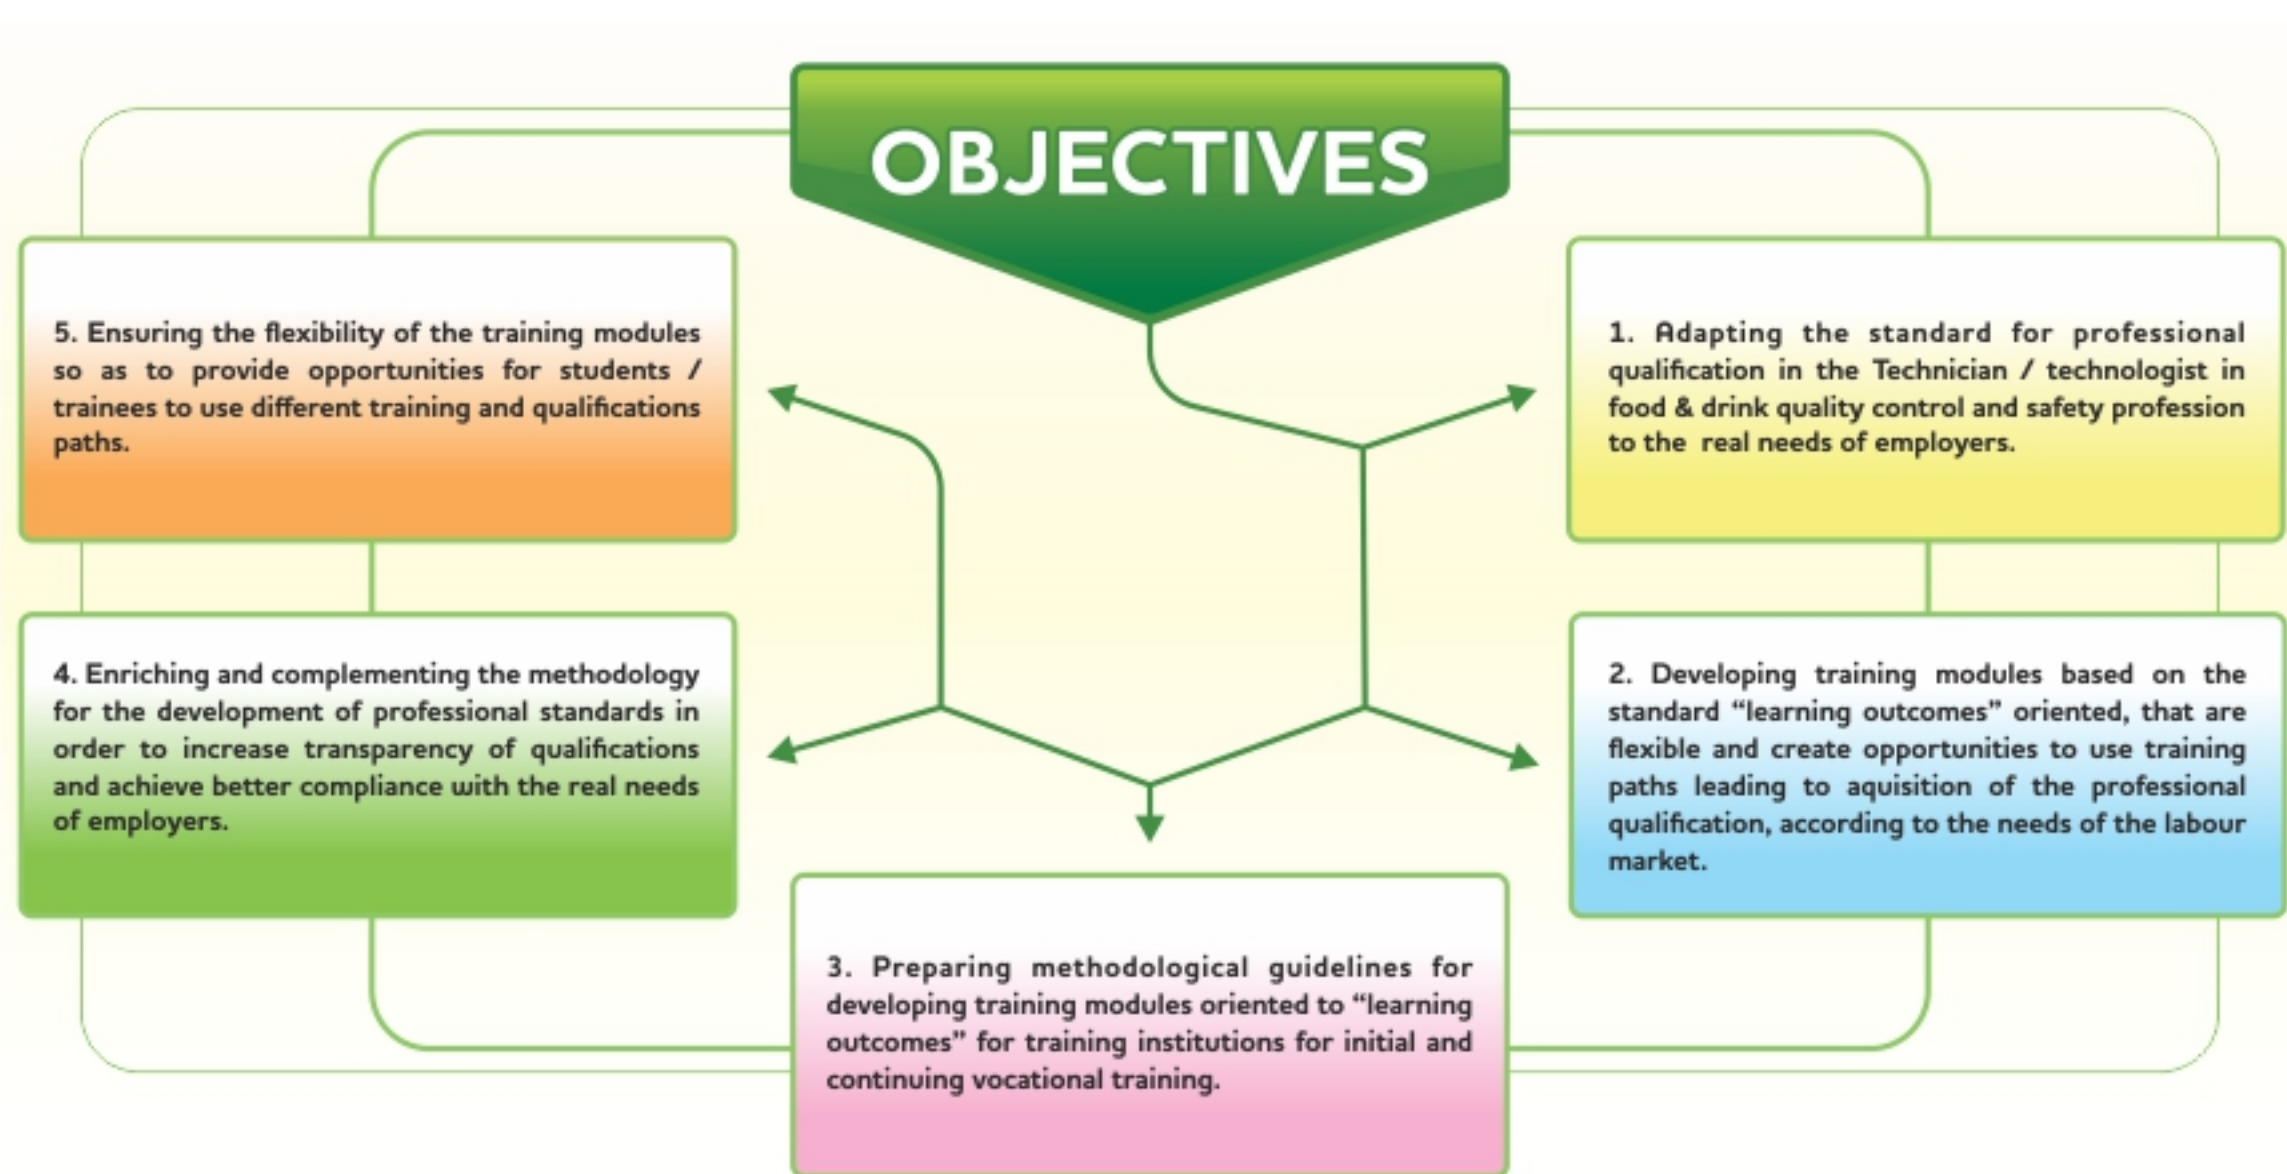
OBJECTIVES

5. Ensuring the flexibility of the training modules so as to provide opportunities for students / trainees to use different training and qualifications paths.

1. Adapting the standard for professional qualification in the Technician / technologist in food & drink quality control and safety profession to the real needs of employers.

4. Enriching and complementing the methodology for the development of professional standards in order to increase transparency of qualifications and achieve better compliance with the real needs of employers.

2. Developing training modules based on the standard "learning outcomes" oriented, that are flexible and create opportunities to use training paths leading to aquisition of the professional qualification, according to the needs of the labour market.

3. Preparing methodological guidelines for developing training modules oriented to "learning outcomes" for training institutions for initial and continuing vocational training.